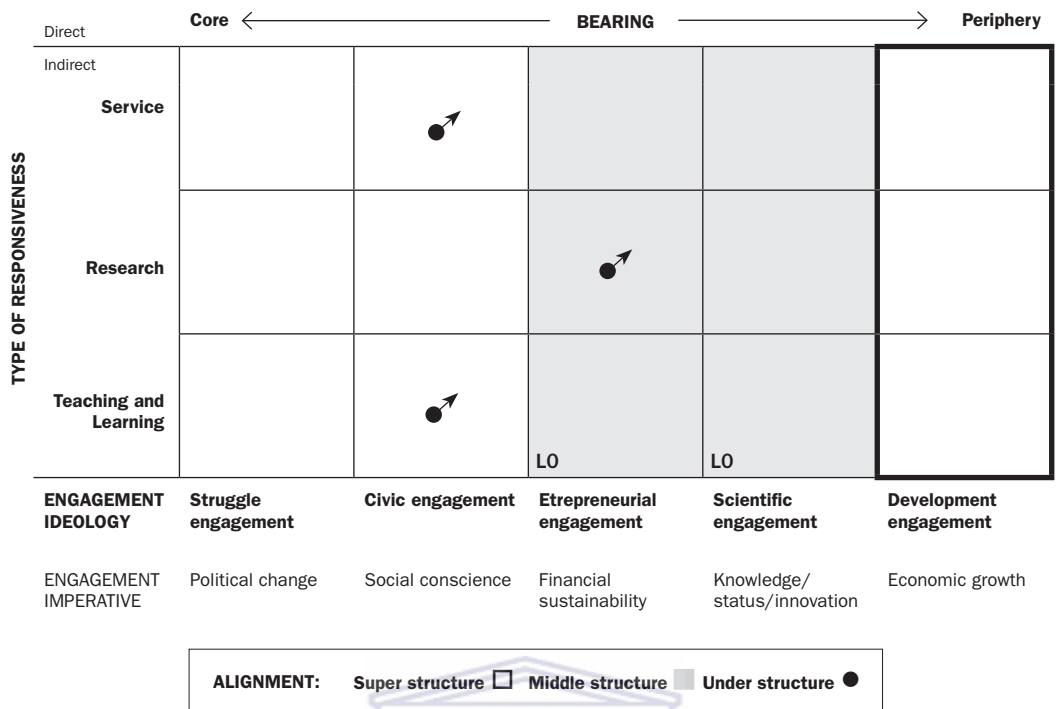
Direct

Core ⟵ BEARING ⟶ Periphery

Indirect

TYPE OF RESPONSIVENESS

| | | | | | |
|---|---|---|---|---|---|
| Service | | | | | |
| Research | | | | | |
| Teaching and Learning | | | LO | LO | |
| ENGAGEMENT IDEOLOGY | Struggle engagement | Civic engagement | Etrepreneurial engagement | Scientific engagement | Development engagement |
| ENGAGEMENT IMPERATIVE | Political change | Social conscience | Financial sustainability | Knowledge/ status/innovation | Economic growth |

ALIGNMENT: Super structure ☐ Middle structure Under structure ●